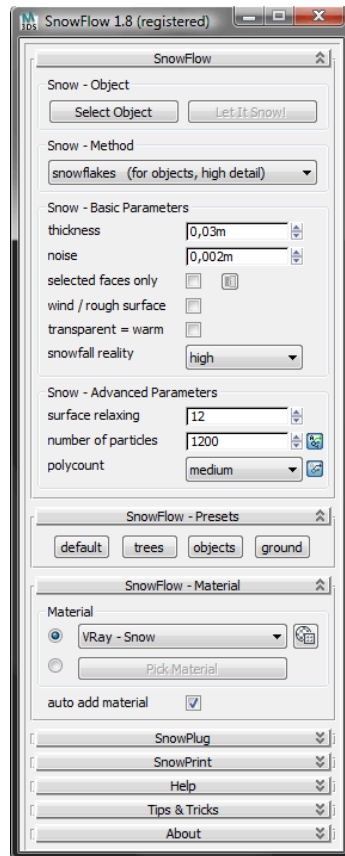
SnowFlow 1.8 (registered)

SnowFlow

Snow - Object

Select Object

Let It Snow!

Snow - Method

snowflakes (for objects, high detail)

Snow - Basic Parameters

thickness 0,03m

noise 0,002m

selected faces only

wind / rough surface

transparent = warm

snowfall reality high

Snow - Advanced Parameters

surface relaxing 12

number of particles 1200

polycount medium

SnowFlow - Presets

default

trees

objects

ground

SnowFlow - Material

Material

VRay - Snow

Pick Material

auto add material

SnowPlug

SnowPrint

Help

Tips & Tricks

About